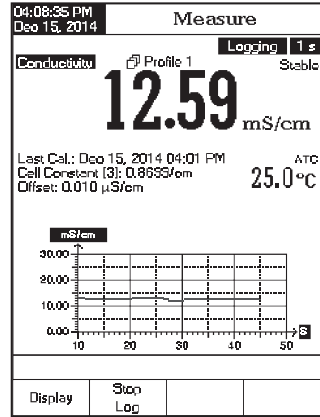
04:08:35 PM
Dec 15, 2014

Measure

Logging 1 s

Conductivity

Profile 1

Stable

12.59 mS/cm

Last Cal.: Dec 15, 2014 04:01 PM
Cell Constant (3): 0.8655/cm
Offset: 0.010 µS/cm

ATC
25.0°C

mS/cm

30.00
20.00
10.00
0.00

10 20 30 40 50 S

Display

Stop Log